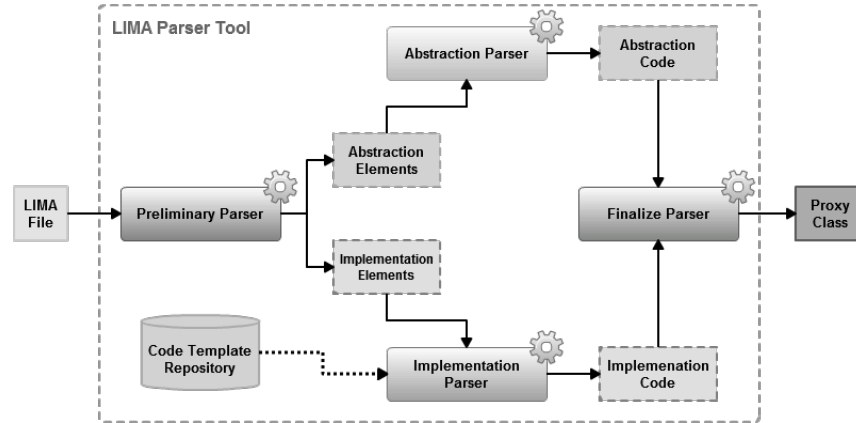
LIMA Parser Tool

Abstraction Parser

Abstraction Code

LIMA File

Preliminary Parser

Abstraction Elements

Finalize Parser

Proxy Class

Implementation Elements

Code Template Repository

Implementation Parser

Implemenation Code